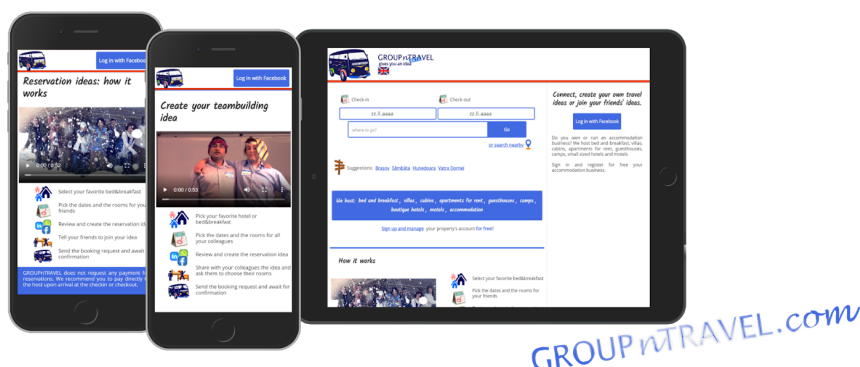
Log in with Facebook

Reservation ideas: how it works

0:00 / 0:52

Select your favorite bed&breakfast

Pick the dates and the rooms for you friends

Review and create the reservation id

Tell your friends to join your idea

Send the booking request and await confirmation

GROUPnTRAVEL does not request any payment f reservations. We recommend you to pay directly the host upon arrival at the checkin or checkout.

Log in with Facebook

Create your teambuilding idea

0:00 / 0:53

Pick your favorite hotel or bed&breakfast

Pick the dates and the rooms for all your colleagues

Review and create the reservation idea

Share with your colleagues the idea and ask them to choose their rooms

Send the booking request and await for confirmation

GROUPnTRAVEL
gives you an idea

Check in

Check out

dd.ll.aaaa

dd.ll.aaaa

where to go?

Go

or search nearby

Suggestions: Brasov Sibiu Hunedoara Vatra Dornei

We host: bed and breakfast, villas, cabins, apartments for rent, guesthouses, camps, boutique hotels, motels, accommodation

Sign up and manage your property's account for free!

How it works

Select your favorite bed&breakfast

Pick the dates and the rooms for your friends

Connect, create your own travel ideas or join your friends' ideas.

Log in with Facebook

Do you own or run an accommodation business? We host bed and breakfast, villas, cabins, apartments for rent, guesthouses, camps, small sized hotels and motels.

Sign in and register for free your accommodation business.

GROUPnTRAVEL.com